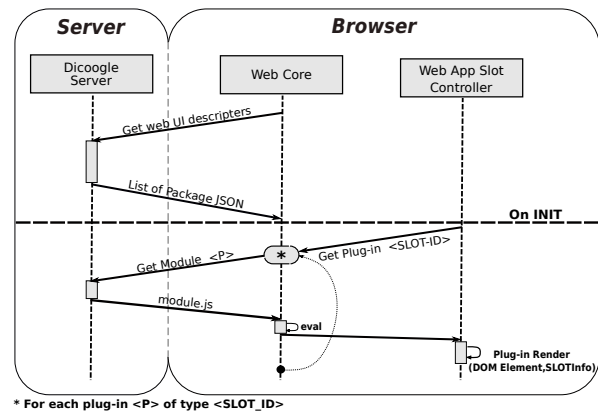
Server

Browser

Dicoogle Server

Web Core

Web App Slot Controller

Get web UI descripters

List of Package JSON

On INIT

Get Plug-in <SLOT-ID>

*

Get Module <P>

module.js

eval

Plug-in Render (DOM Element,SLOTInfo)

* For each plug-in <P> of type <SLOT_ID>